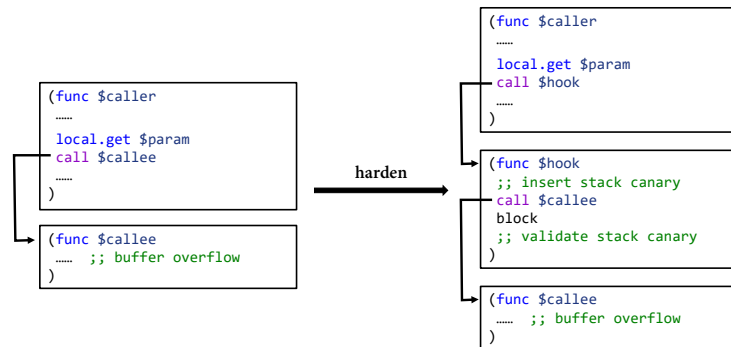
(func $caller
……
local.get $param
call $callee
……
)

(func $callee
…… ;; buffer overflow
)

harden

(func $caller
……
local.get $param
call $hook
……
)

(func $hook
;; insert stack canary
call $callee
block
;; validate stack canary
)

(func $callee
…… ;; buffer overflow
)